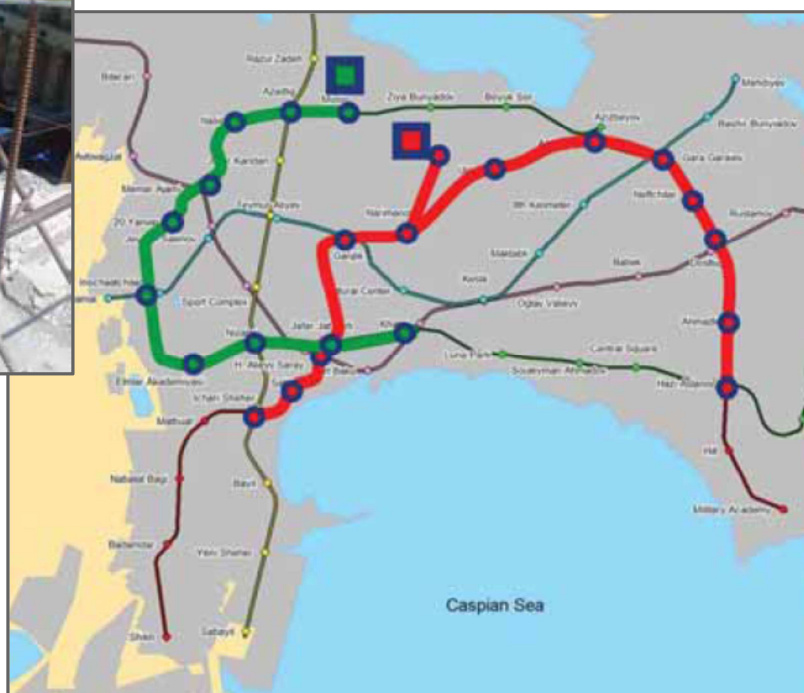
Razul Zadeh
Bilacari
Azadlig
Nasimi
Memar
Ziya Bunyadov
Boyuk Sor
Azizbeyov
Mehdiyev
Bashir Bunyadov
Avtovagzal
Karoglan
Memar Ajami
Gara Garayev
Neftchilar
20 Yanvar
Shamkhi Alyev
8th Kilometer
Narimanov
Rustamov
Inshaatchilar
Ganjlik
Maktabli
Bakmil
Ondor
Sport Complex
Koroglu
Musal Center
Oglay Vahabov
Nizami
Jafar Jabbarli
Khatai
Ahmadli
Elmlar Akademiyasi
H. Aliyev Saray
Sahil
Luna Park
Central Square
Soulayman Ahmadov
Hazi Aslanov
Ichari Shaher
Mathual
Nabatat Bagi
Bayil
Hal
Military Academy
Badamdar
Yeni Shaher
Caspian Sea
Sabayil
Shixi